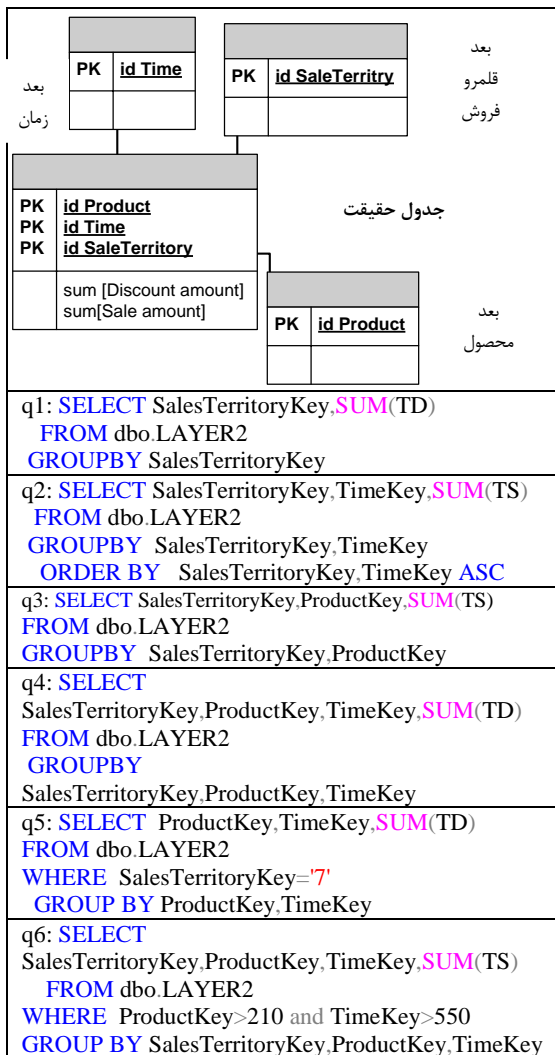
| PK | id Time |
|---|---|
| | |

بعد زمان

| PK | id SaleTerritry |
|---|---|
| | |

بعد قلمرو فروش

| PK<br>PK<br>PK | id Product<br>id Time<br>id SaleTerritory |
|---|---|
| | sum [Discount amount]<br>sum[Sale amount] |

جدول حقیقت

| PK | id Product |
|---|---|
| | |

بعد محصول

q1: SELECT SalesTerritoryKey,SUM(TD)
FROM dbo.LAYER2
GROUPBY SalesTerritoryKey

q2: SELECT SalesTerritoryKey,TimeKey,SUM(TS)
FROM dbo.LAYER2
GROUPBY SalesTerritoryKey,TimeKey
ORDER BY SalesTerritoryKey,TimeKey ASC

q3: SELECT SalesTerritoryKey,ProductKey,SUM(TS)
FROM dbo.LAYER2
GROUPBY SalesTerritoryKey,ProductKey

q4: SELECT
SalesTerritoryKey,ProductKey,TimeKey,SUM(TD)
FROM dbo.LAYER2
GROUPBY
SalesTerritoryKey,ProductKey,TimeKey

q5: SELECT ProductKey,TimeKey,SUM(TD)
FROM dbo.LAYER2
WHERE SalesTerritoryKey='7'
GROUP BY ProductKey,TimeKey

q6: SELECT
SalesTerritoryKey,ProductKey,TimeKey,SUM(TS)
FROM dbo.LAYER2
WHERE ProductKey>210 and TimeKey>550
GROUP BY SalesTerritoryKey,ProductKey,TimeKey